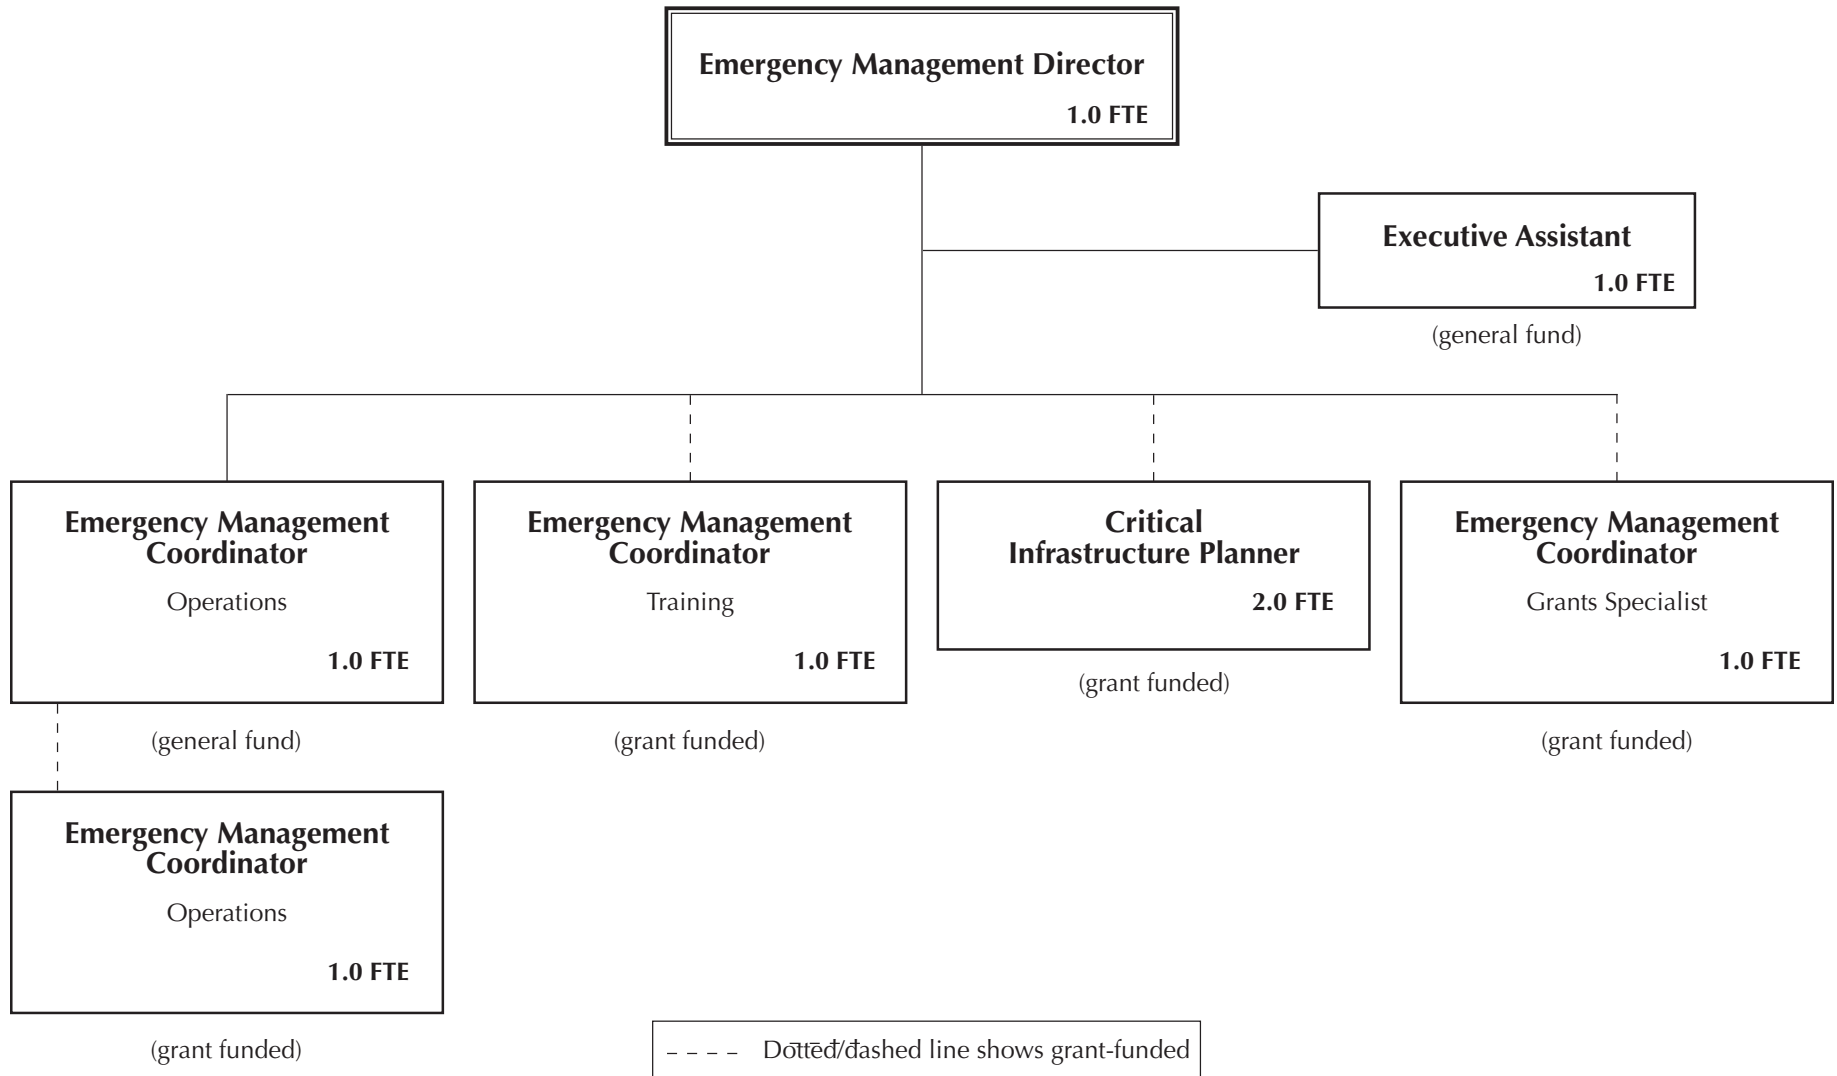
Emergency Management Director
1.0 FTE

Executive Assistant
1.0 FTE
(general fund)

Emergency Management Coordinator
Operations
1.0 FTE
(general fund)

Emergency Management Coordinator
Training
1.0 FTE
(grant funded)

Critical Infrastructure Planner
2.0 FTE
(grant funded)

Emergency Management Coordinator
Grants Specialist
1.0 FTE
(grant funded)

Emergency Management Coordinator
Operations
1.0 FTE
(grant funded)

Dotted/dashed line shows grant-funded